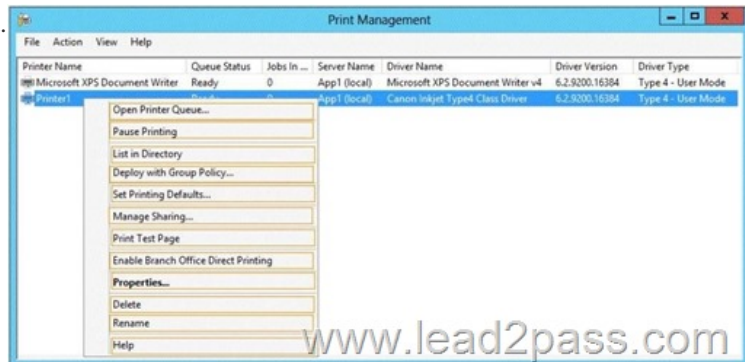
Print Management

File Action View Help

| Printer Name | Queue Status | Jobs In ... | Server Name | Driver Name | Driver Version | Driver Type |
|---|---|---|---|---|---|---|
| Microsoft XPS Document Writer | Ready | 0 | App1 (local) | Microsoft XPS Document Writer v4 | 6.2.9200.16384 | Type 4 - User Mode |
| Printer1 | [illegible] | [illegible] | App1 (local) | Canon Inkjet Type4 Class Driver | 6.2.9200.16384 | Type 4 - User Mode |

Open Printer Queue...
Pause Printing
List in Directory
Deploy with Group Policy...
Set Printing Defaults...
Manage Sharing...
Print Test Page
Enable Branch Office Direct Printing
Properties...
Delete
Rename
Help

www.lead2pass.com